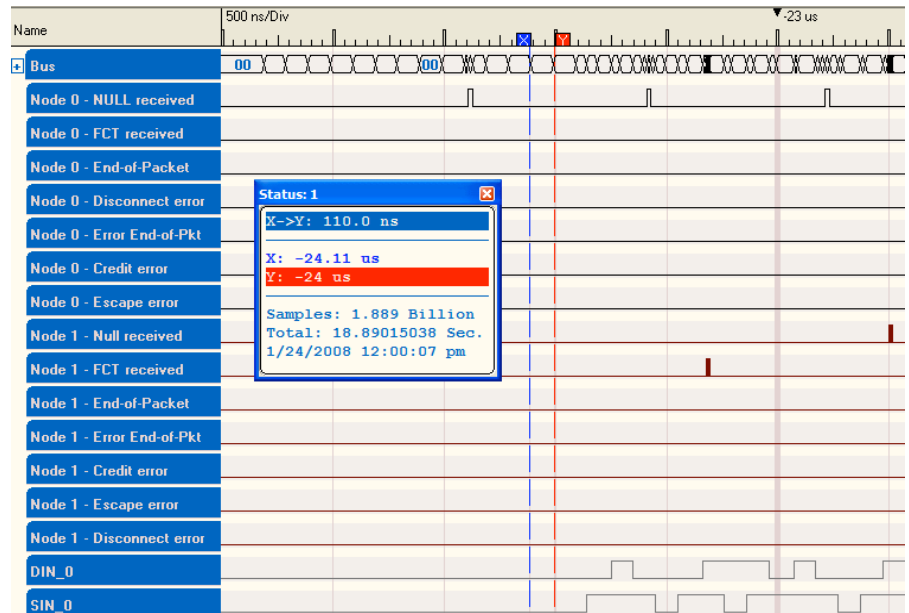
Name
500 ns/Div
-23 us
X
Y
+ Bus
00
00
Node 0 - NULL received
Node 0 - FCT received
Node 0 - End-of-Packet
Node 0 - Disconnect error
Node 0 - Error End-of-Pkt
Node 0 - Credit error
Node 0 - Escape error
Node 1 - Null received
Node 1 - FCT received
Node 1 - End-of-Packet
Node 1 - Error End-of-Pkt
Node 1 - Credit error
Node 1 - Escape error
Node 1 - Disconnect error
DIN_0
SIN_0

Status: 1
X->Y: 110.0 ns
X: -24.11 us
Y: -24 us
Samples: 1.889 Billion
Total: 18.89015038 Sec.
1/24/2008 12:00:07 pm